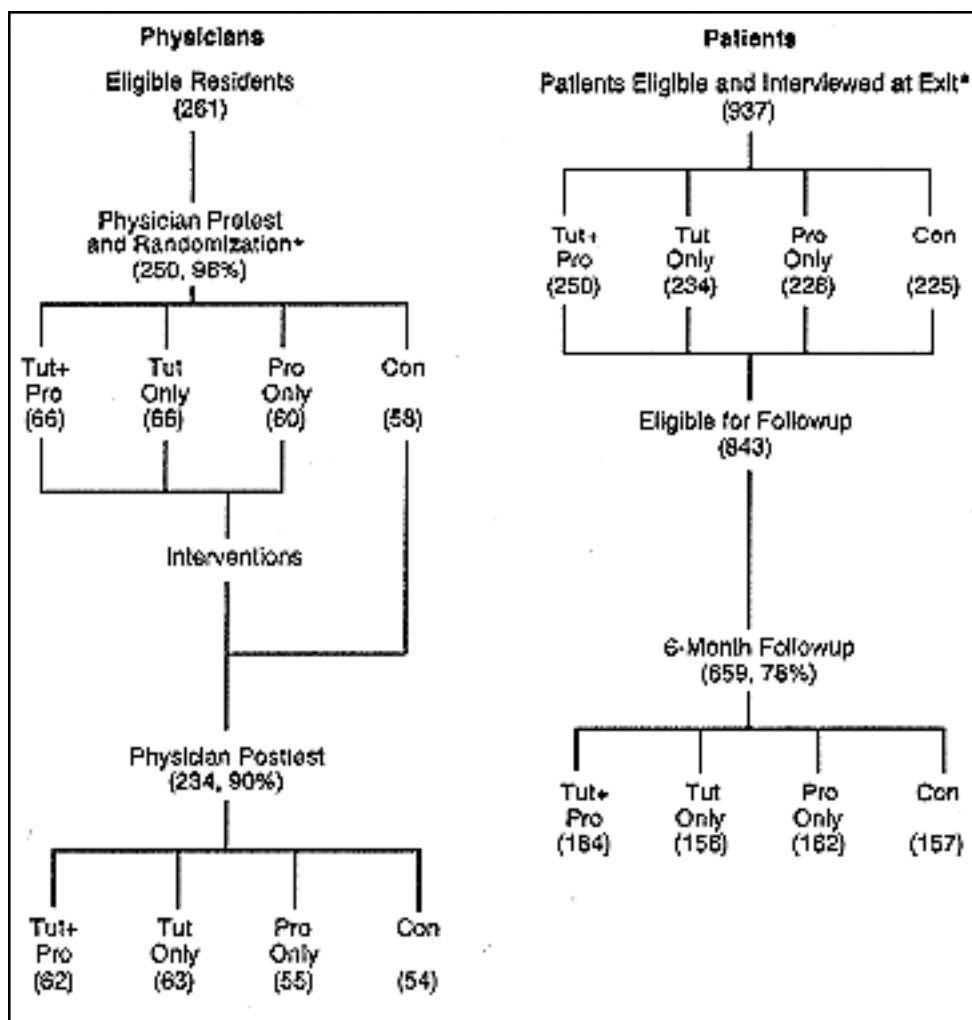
Physicians

Eligible Residents
(261)

Physician Pretest and Randomization*
(250, 96%)

Tut+ Pro (66)

Tut Only (66)

Pro Only (60)

Con (58)

Interventions

Physician Posttest
(234, 90%)

Tut+ Pro (62)

Tut Only (63)

Pro Only (55)

Con (54)

Patients

Patients Eligible and Interviewed at Exit*
(937)

Tut+ Pro (250)

Tut Only (234)

Pro Only (228)

Con (225)

Eligible for Followup
(843)

6-Month Followup
(659, 78%)

Tut+ Pro (184)

Tut Only (156)

Pro Only (162)

Con (157)